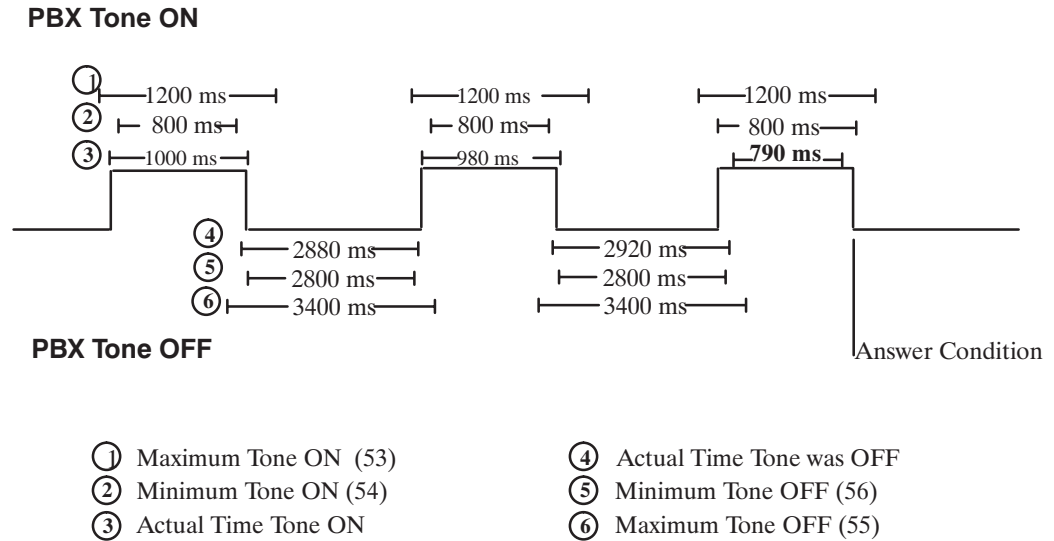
PBX Tone ON

1 1200 ms
2 800 ms
3 1000 ms

1200 ms
800 ms
980 ms

1200 ms
800 ms
790 ms

4 2880 ms
5 2800 ms
6 3400 ms

2920 ms
2800 ms
3400 ms

PBX Tone OFF

Answer Condition

1 Maximum Tone ON (53)
2 Minimum Tone ON (54)
3 Actual Time Tone ON

4 Actual Time Tone was OFF
5 Minimum Tone OFF (56)
6 Maximum Tone OFF (55)